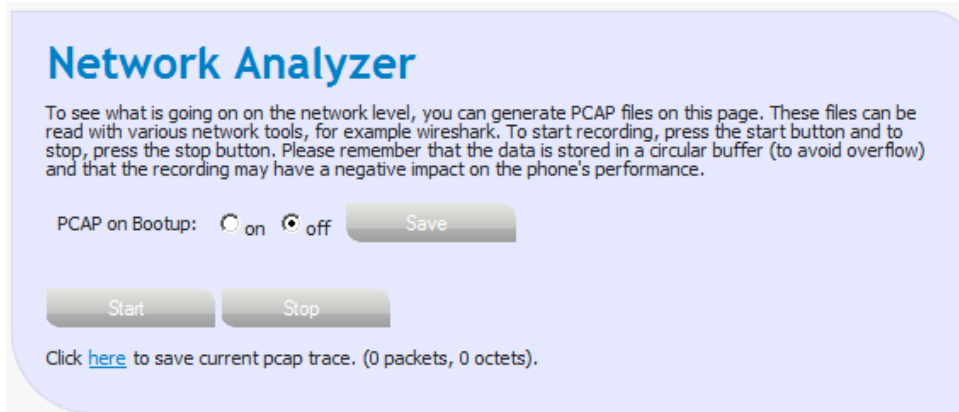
Network Analyzer

To see what is going on on the network level, you can generate PCAP files on this page. These files can be read with various network tools, for example wireshark. To start recording, press the start button and to stop, press the stop button. Please remember that the data is stored in a circular buffer (to avoid overflow) and that the recording may have a negative impact on the phone's performance.

PCAP on Bootup: on off Save

Start Stop

Click here to save current pcap trace. (0 packets, 0 octets).